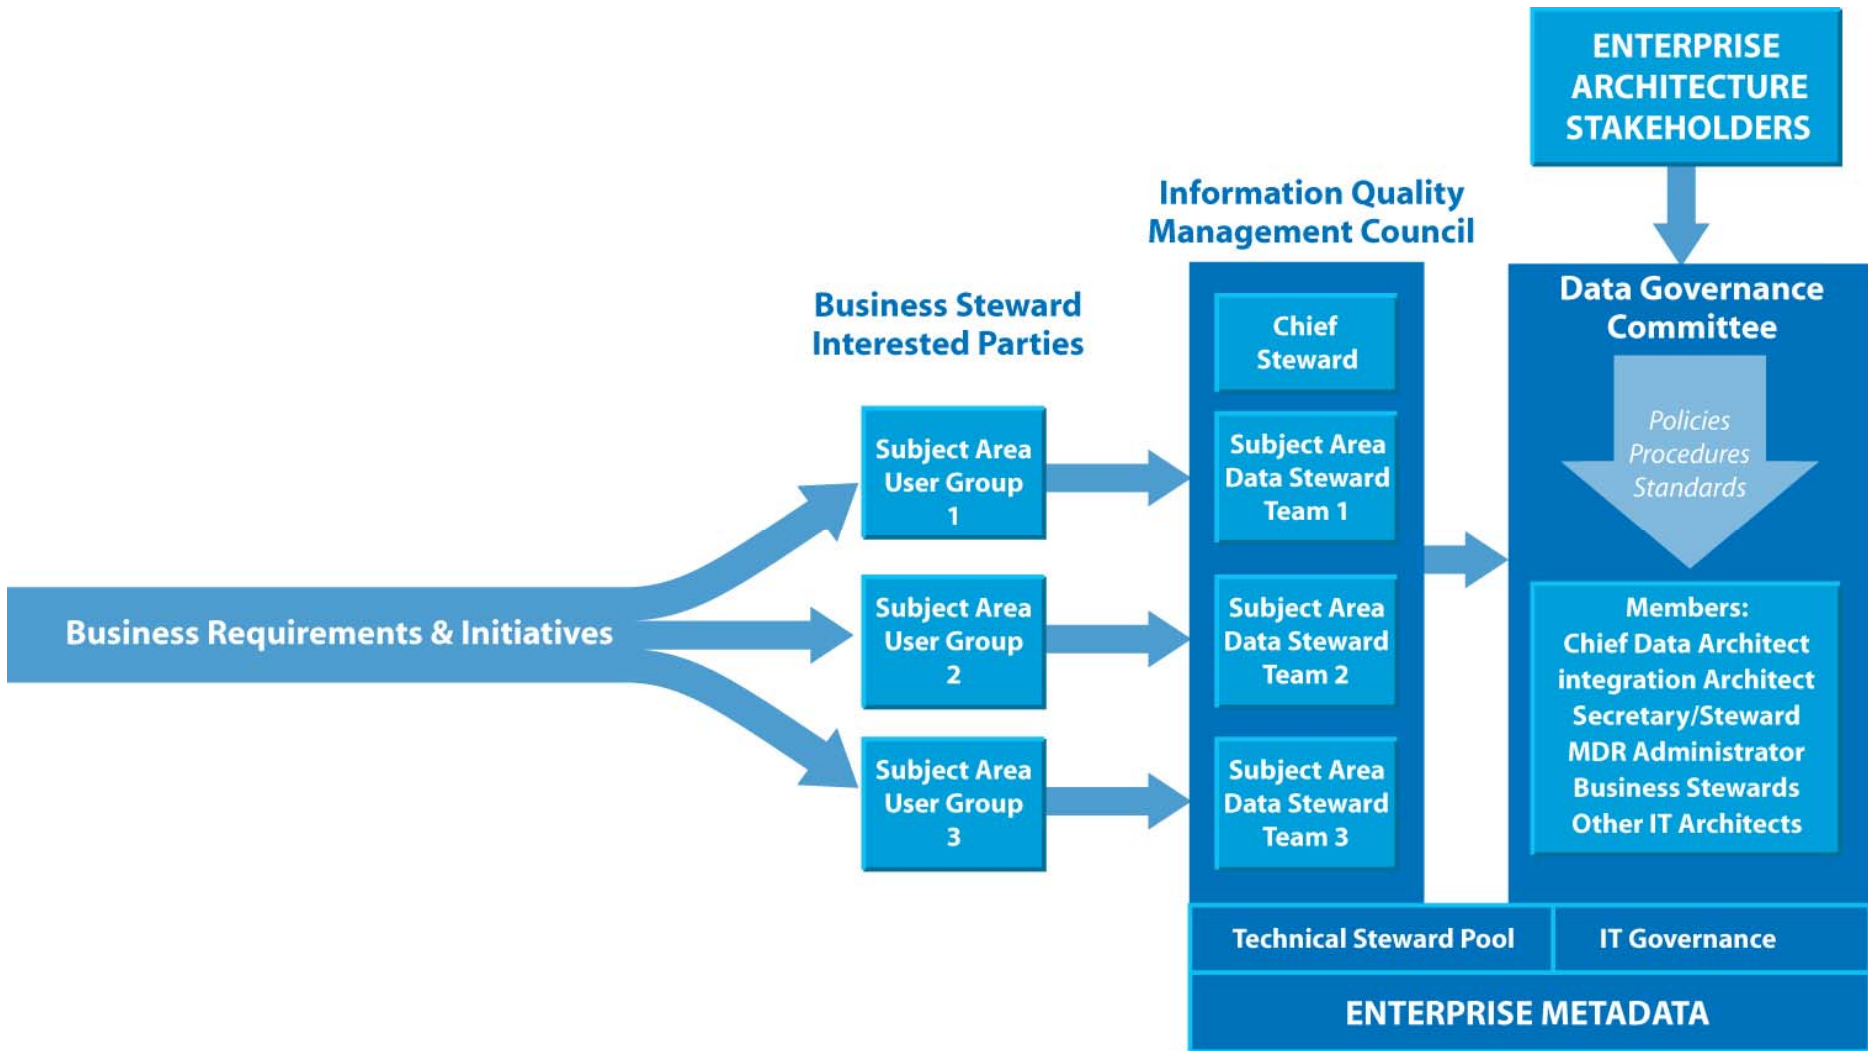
ENTERPRISE ARCHITECTURE STAKEHOLDERS

Information Quality Management Council

Business Steward Interested Parties

Data Governance Committee

Chief Steward

Subject Area Data Steward Team 1

Subject Area Data Steward Team 2

Subject Area Data Steward Team 3

Policies
Procedures
Standards

Business Requirements & Initiatives

Subject Area User Group 1

Subject Area User Group 2

Subject Area User Group 3

Members:
Chief Data Architect
integration Architect
Secretary/Steward
MDR Administrator
Business Stewards
Other IT Architects

Technical Steward Pool

IT Governance

ENTERPRISE METADATA